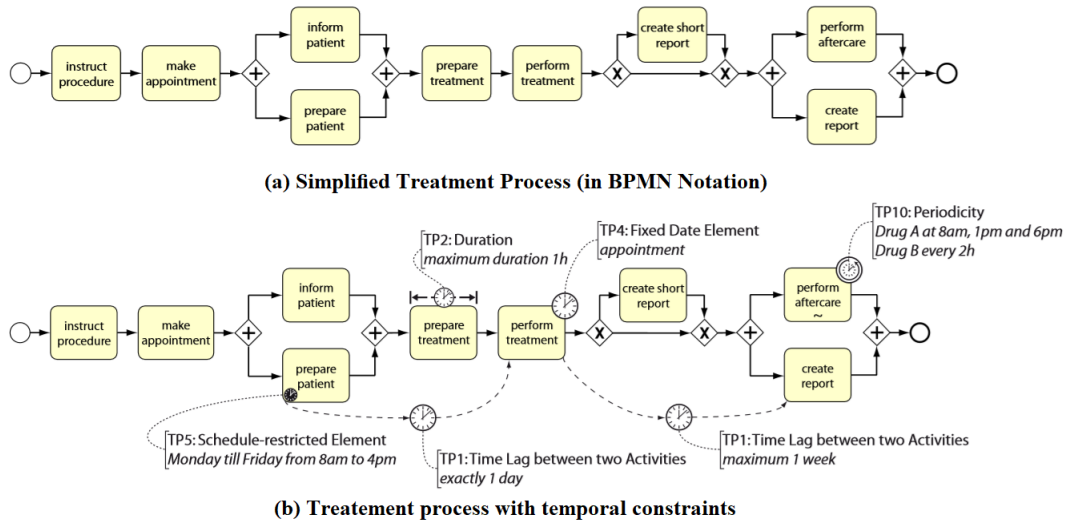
instruct procedure

make appointment

inform patient

prepare patient

prepare treatment

perform treatment

create short report

perform aftercare

create report

(a) Simplified Treatment Process (in BPMN Notation)

TP2: Duration
*maximum duration 1h*

TP4: Fixed Date Element
*appointment*

TP10: Periodicity
*Drug A at 8am, 1pm and 6pm*
*Drug B every 2h*

instruct procedure

make appointment

inform patient

prepare patient

prepare treatment

perform treatment

create short report

perform aftercare
~

create report

TP5: Schedule-restricted Element
*Monday till Friday from 8am to 4pm*

TP1: Time Lag between two Activities
*exactly 1 day*

TP1: Time Lag between two Activities
*maximum 1 week*

(b) Treatement process with temporal constraints